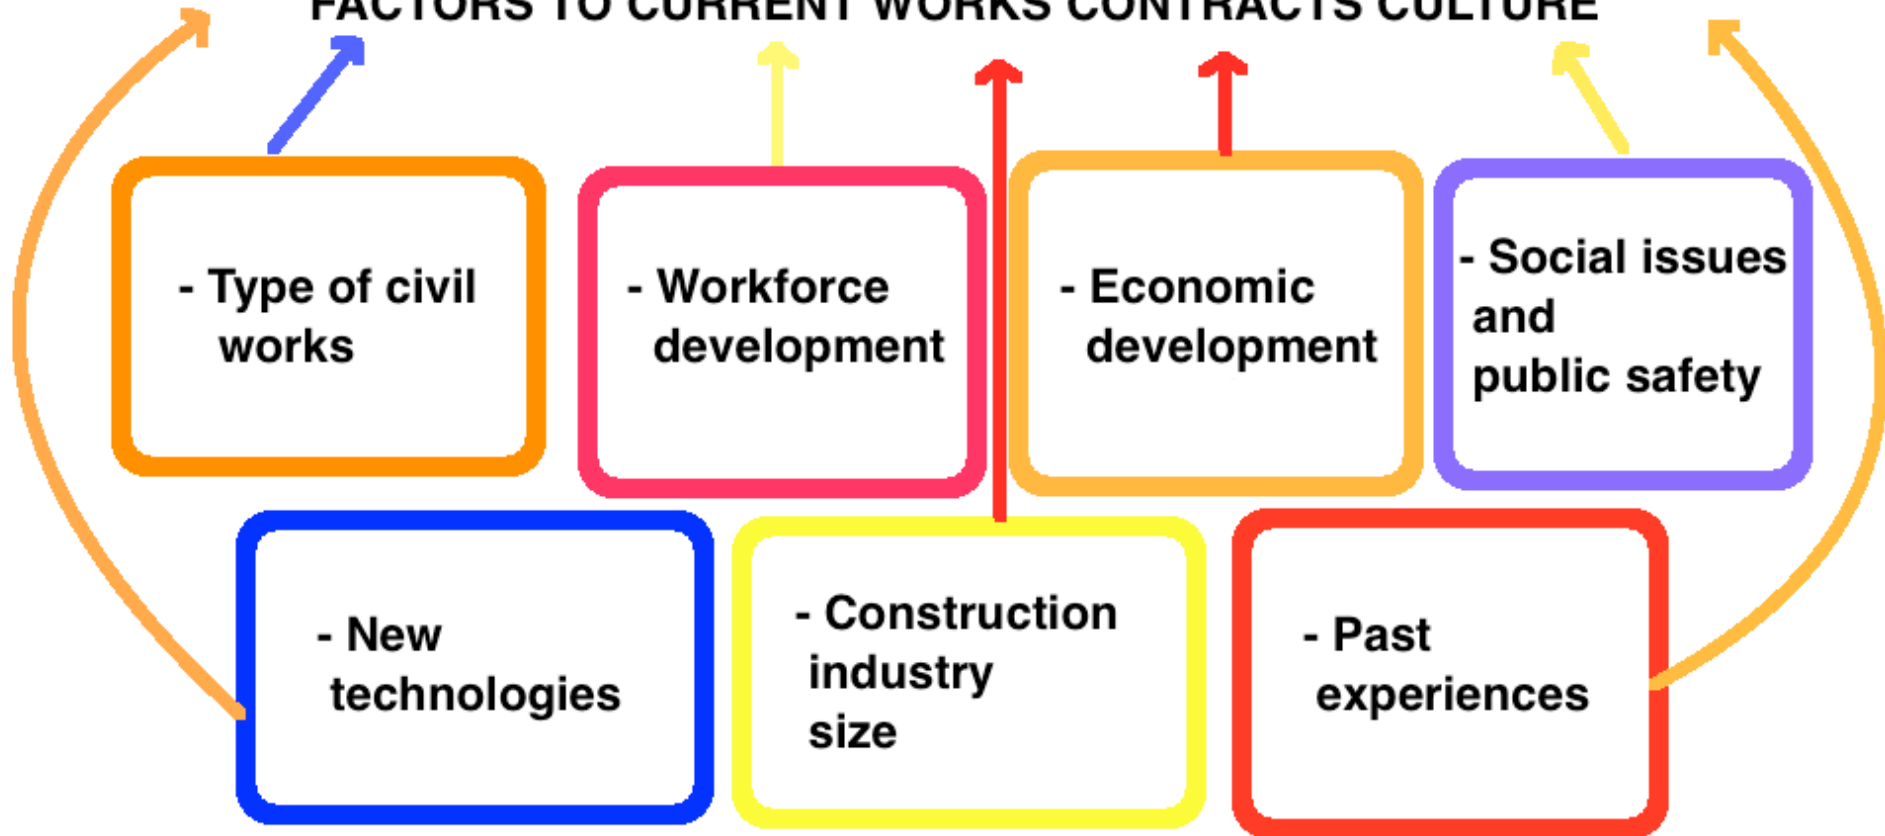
FACTORS TO CURRENT WORKS CONTRACTS CULTURE

- Type of civil works

- Workforce development

- Economic development

- Social issues and public safety

- New technologies

- Construction industry size

- Past experiences